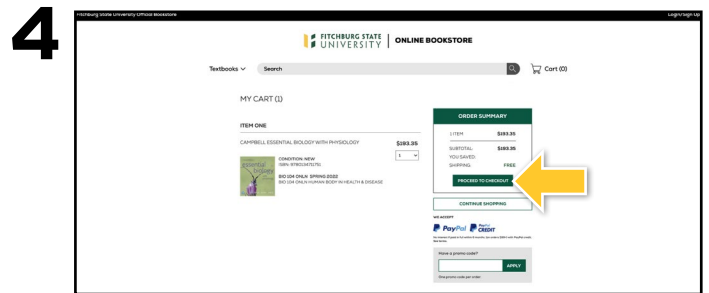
4

Fitchburg State University Official Bookstore

Login/Sign Up

FITCHBURG STATE UNIVERSITY | ONLINE BOOKSTORE

Textbooks

Search

Cart (0)

MY CART (1)

ITEM ONE

CAMPBELL ESSENTIAL BIOLOGY WITH PHYSIOLOGY

$193.35

1

CONDITION: NEW
ISBN: 9780134711751

BIO 104 ONLN: SPRING 2022
BIO 104 ONLN HUMAN BODY IN HEALTH & DISEASE

essential biology

ORDER SUMMARY

1 ITEM $193.35

SUBTOTAL: $193.35
YOU SAVED:
SHIPPING: FREE

PROCEED TO CHECKOUT

CONTINUE SHOPPING

WE ACCEPT

PayPal CREDIT

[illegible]

Have a promo code?

APPLY

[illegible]